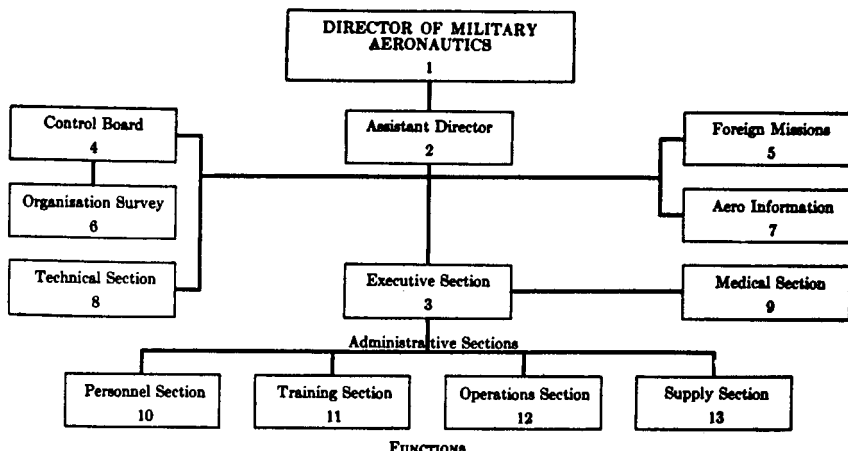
DIRECTOR OF MILITARY AERONAUTICS
1

Control Board
4

Organisation Survey
6

Technical Section
8

Assistant Director
2

Foreign Missions
5

Aero Information
7

Executive Section
3

Medical Section
9

Administrative Sections

Personnel Section
10

Training Section
11

Operations Section
12

Supply Section
13

FUNCTIONS